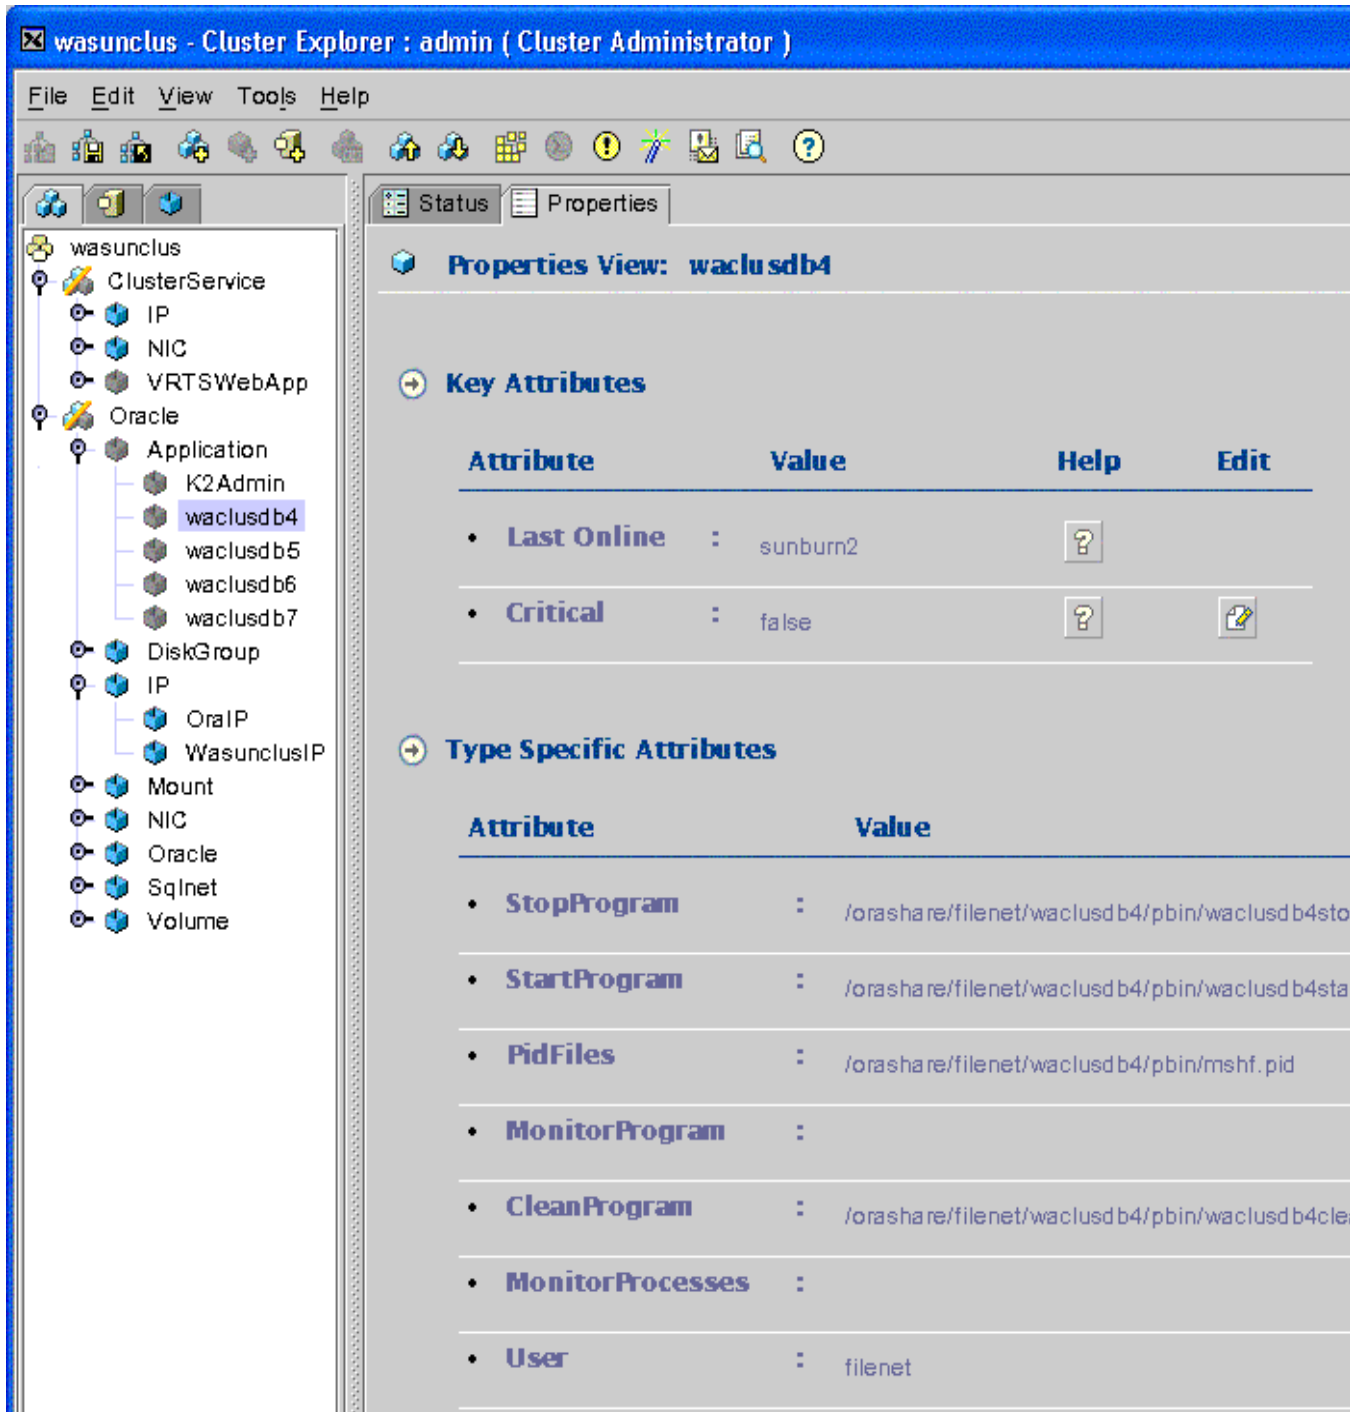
wasunclus - Cluster Explorer : admin ( Cluster Administrator )

File Edit View Tools Help

Status Properties

wasunclus
ClusterService
IP
NIC
VRTSWebApp
Oracle
Application
K2Admin
waclusdb4
waclusdb5
waclusdb6
waclusdb7
DiskGroup
IP
OraIP
WasunclusIP
Mount
NIC
Oracle
Sqlnet
Volume

Properties View: waclusdb4

Key Attributes

| Attribute | | Value | Help | Edit |
|---|---|---|---|---|
| Last Online | : | sunburn2 | ? | |
| Critical | : | false | ? | |

Type Specific Attributes

| Attribute | | Value |
|---|---|---|
| StopProgram | : | /orashare/filenet/waclusdb4/pbin/waclusdb4sto |
| StartProgram | : | /orashare/filenet/waclusdb4/pbin/waclusdb4sta |
| PidFiles | : | /orashare/filenet/waclusdb4/pbin/mshf.pid |
| MonitorProgram | : | |
| CleanProgram | : | /orashare/filenet/waclusdb4/pbin/waclusdb4cle |
| MonitorProcesses | : | |
| User | : | filenet |